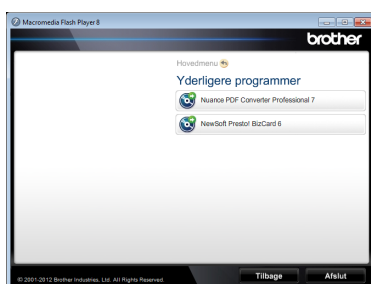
Macromedia Flash Player 8

brother

Hovedmenu

Yderligere programmer

Nuance PDF Converter Professional 7

NewSoft Presto! BizCard 6

© 2001-2012 Brother Industries, Ltd. All Rights Reserved.

Tilbage

Afslut